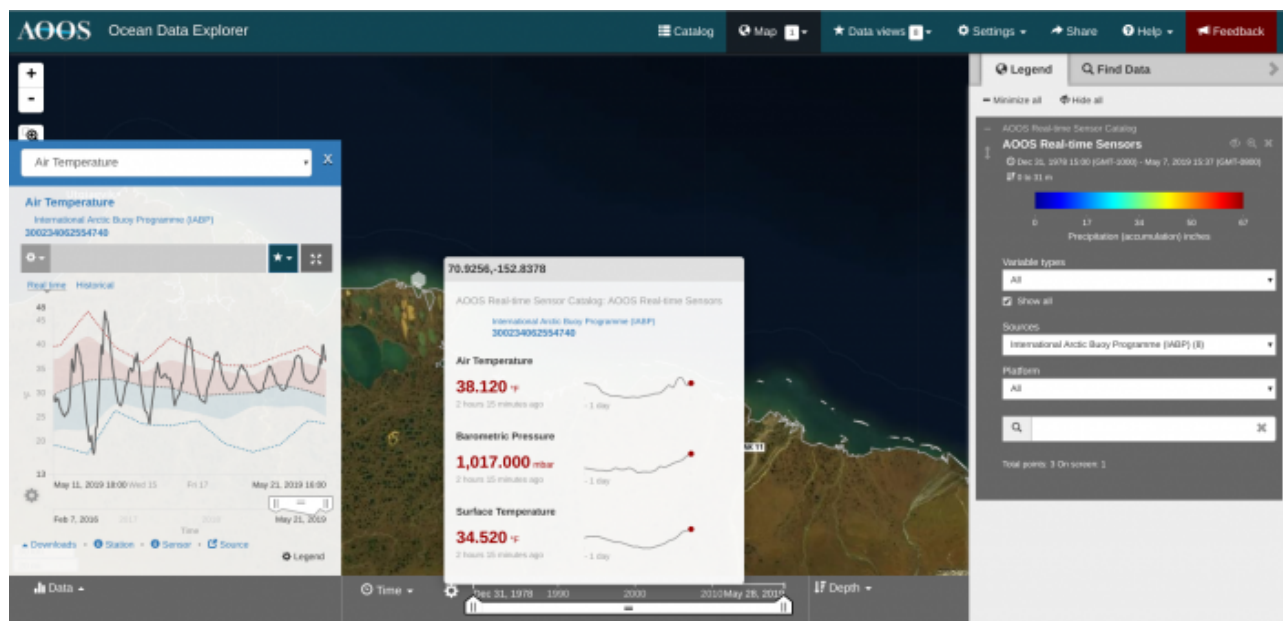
AOOS Ocean Data Explorer

Catalog
Map 1
Data views 0
Settings
Share
Help
Feedback

+
-

Air Temperature
X

Air Temperature
International Arctic Buoy Programme (IABP)
300234062554740

Real time Historical

48
45
40
35
30
25
20
13

May 11, 2019 18:00 Wed 15 Fri 17 May 21, 2019 16:00

Feb 7, 2016 2017 2018 May 21, 2019
Time

Downloads Station Sensor Source
Legend

70.9256,-152.8378

AOOS Real-time Sensor Catalog: AOOS Real-time Sensors

International Arctic Buoy Programme (IABP)
300234062554740

Air Temperature
38.120 °F
2 hours 15 minutes ago
- 1 day

Barometric Pressure
1,017.000 mbar
2 hours 15 minutes ago
- 1 day

Surface Temperature
34.520 °F
2 hours 15 minutes ago
- 1 day

Legend
Find Data

Minimize all
Hide all

AOOS Real-time Sensor Catalog
AOOS Real-time Sensors
Dec 31, 1978 15:00 (GMT-1000) - May 7, 2019 15:37 (GMT-0800)
0 to 31 m

0 17 34 50 67
Precipitation (accumulation) inches

Variable types
All
Show all

Sources
International Arctic Buoy Programme (IABP) (8)

Platform
All

Total points: 3 On screen: 1

Data
Time
Dec 31, 1978 1990 2000 2010 May 28, 2019
Depth